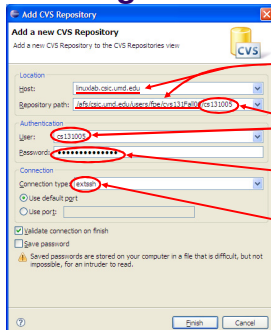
Add CVS Repository

Add a new CVS Repository

Add a new CVS Repository to the CVS Repositories view

CVS

Location

Host: linuxlab.csic.umd.edu

Repository path: /afs/csic.umd.edu/users/fpe/cvs131Fall0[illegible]/cs131005

Authentication

User: cs131005

Password: ●●●●●●●●●●●●

Connection

Connection type: extssh

Use default port

Use port:

Validate connection on finish

Save password

Saved passwords are stored on your computer in a file that is difficult, but not impossible, for an intruder to read.

Finish

Cancel